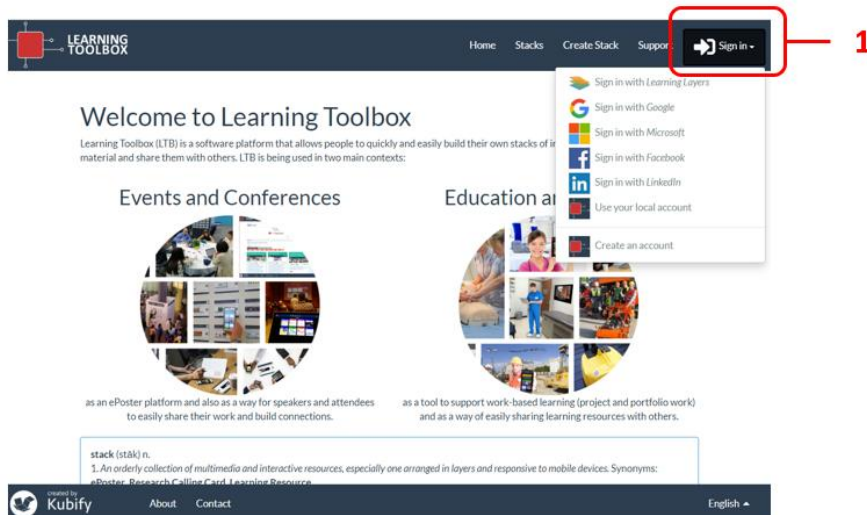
LEARNING TOOLBOX

Home Stacks Create Stack Suppor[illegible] Sign in

1

Sign in with *Learning Layers*
Sign in with *Google*
Sign in with *Microsoft*
Sign in with *Facebook*
Sign in with *LinkedIn*
Use your local account
Create an account

Welcome to Learning Toolbox

Learning Toolbox (LTB) is a software platform that allows people to quickly and easily build their own stacks of i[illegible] material and share them with others. LTB is being used in two main contexts:

Events and Conferences

as an ePoster platform and also as a way for speakers and attendees to easily share their work and build connections.

Education a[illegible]

as a tool to support work-based learning (project and portfolio work) and as a way of easily sharing learning resources with others.

**stack** (stăk) n.
1. *An orderly collection of multimedia and interactive resources, especially one arranged in layers and responsive to mobile devices.* Synonyms: ePoster, Research Calling Card, Learning Resource

created by Kubify About Contact English